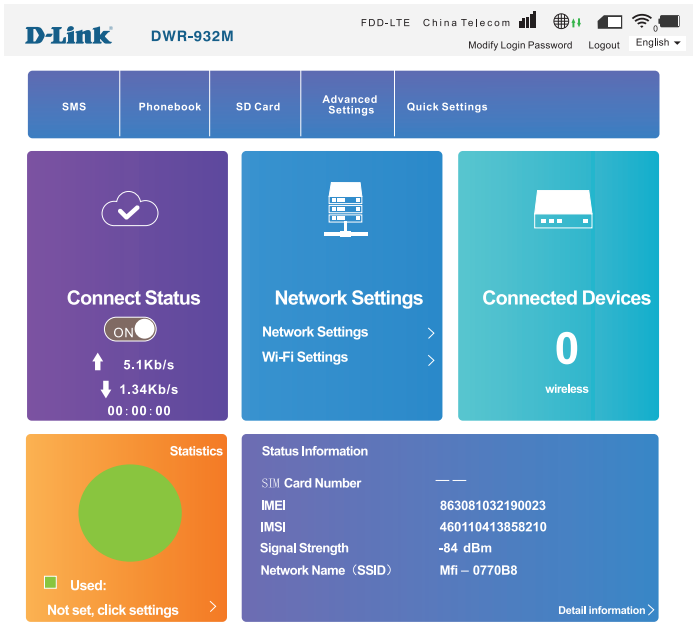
D-Link DWR-932M

FDD-LTE China Telecom

0

Modify Login Password Logout English

SMS | Phonebook | SD Card | Advanced Settings | Quick Settings

Connect Status

ON

5.1Kb/s

1.34Kb/s

00:00:00

Network Settings

Network Settings

Wi-Fi Settings

Connected Devices

0

wireless

Statistics

Used:

Not set, click settings

Status Information

SIM Card Number ——

IMEI 863081032190023

IMSI 460110413858210

Signal Strength -84 dBm

Network Name（SSID） Mfi－0770B8

Detail information